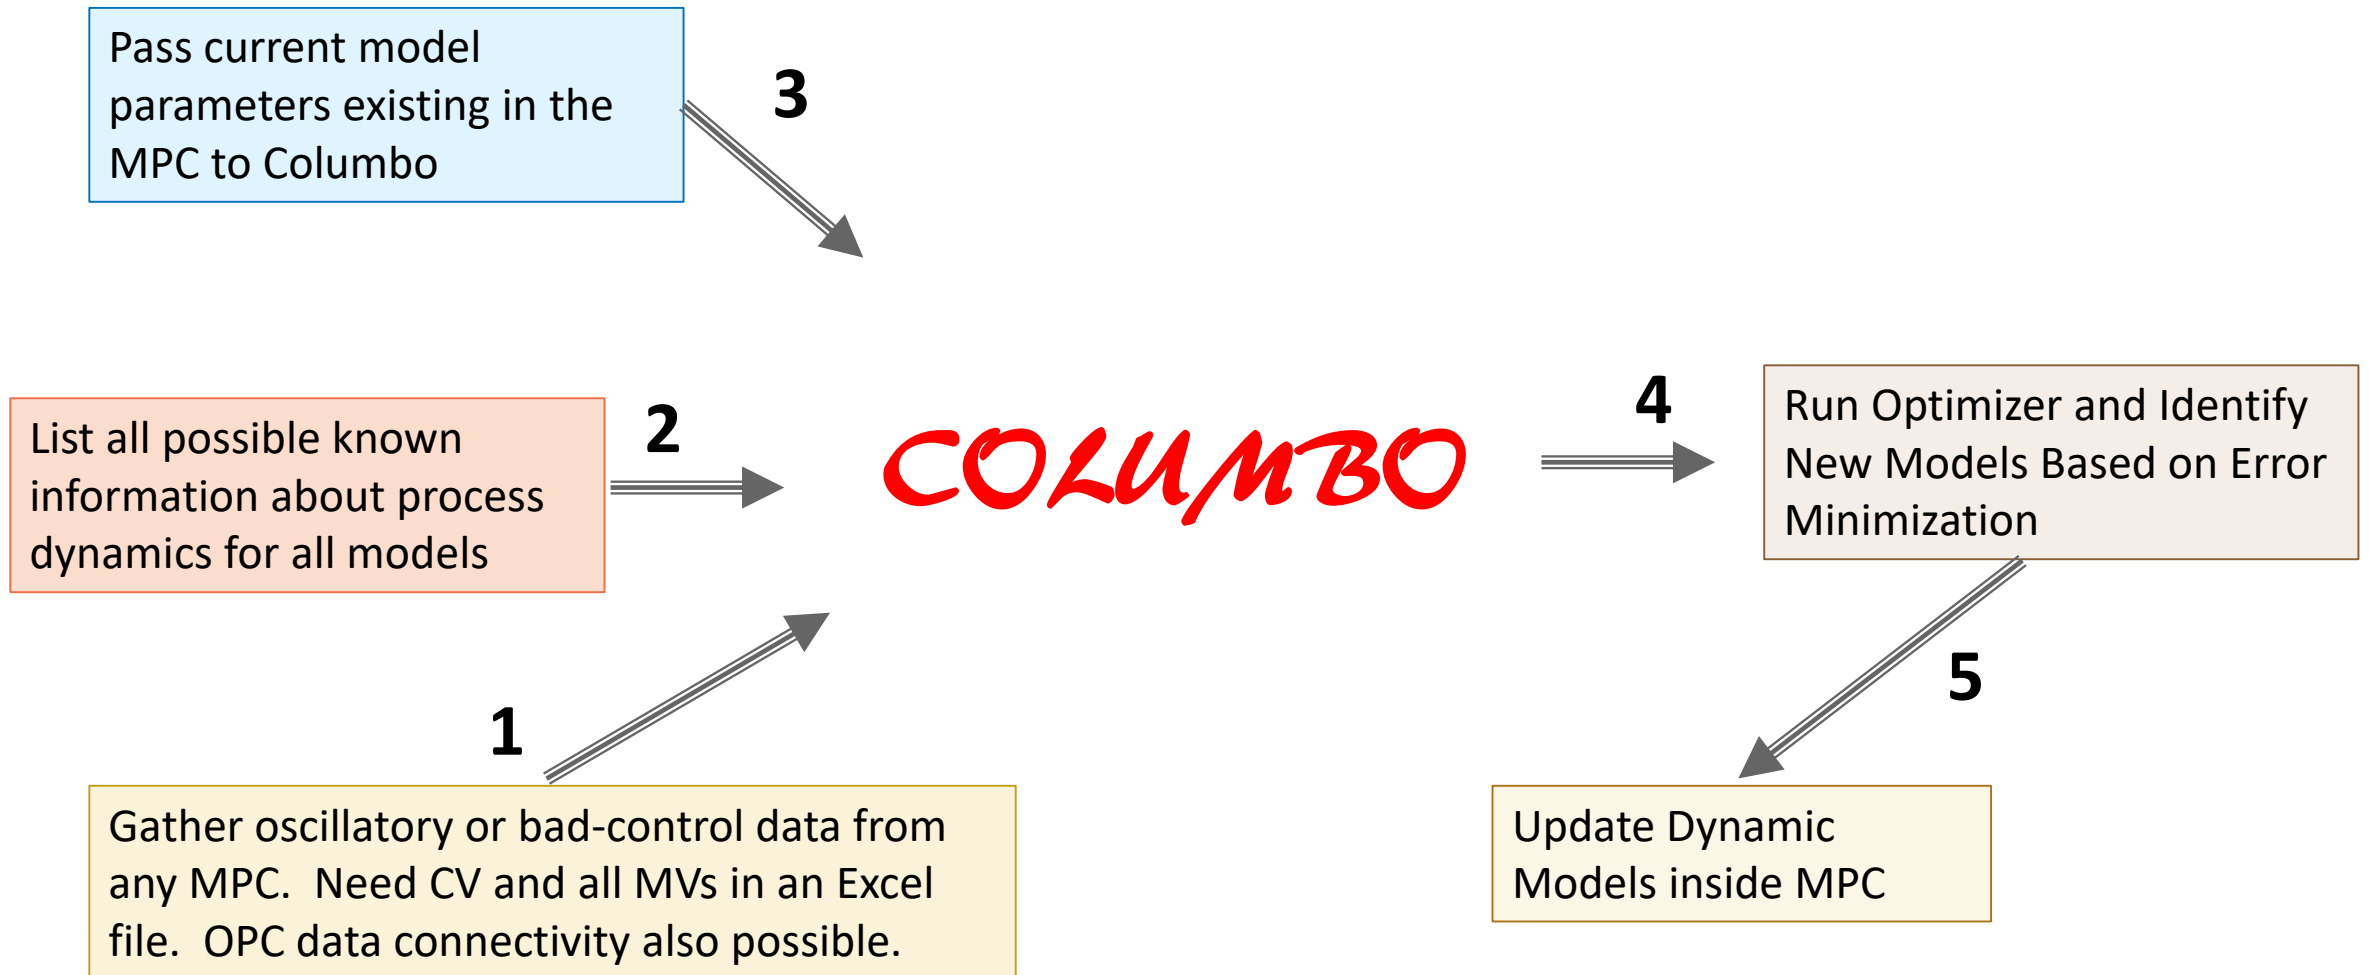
Pass current model parameters existing in the MPC to Columbo

3

List all possible known information about process dynamics for all models

2

COLUMBO

4

Run Optimizer and Identify New Models Based on Error Minimization

1

5

Gather oscillatory or bad-control data from any MPC.  Need CV and all MVs in an Excel file.  OPC data connectivity also possible.

Update Dynamic Models inside MPC